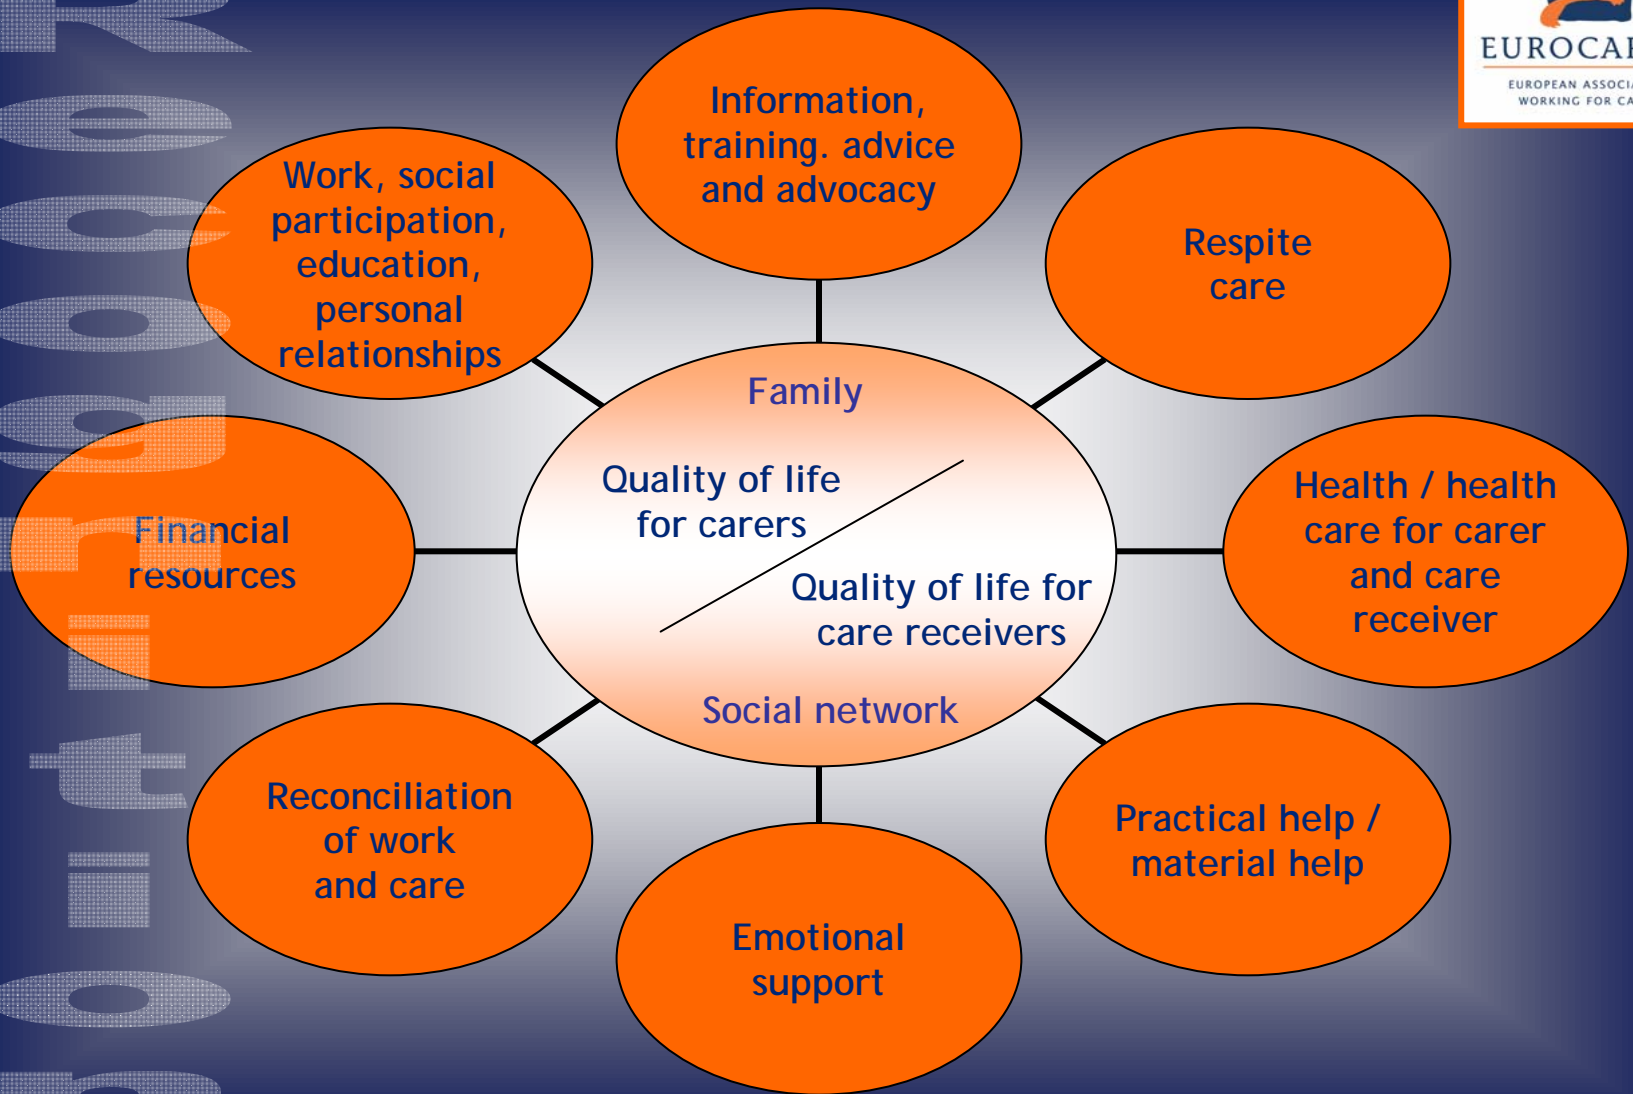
EUROCA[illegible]
EUROPEAN ASSOCI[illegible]
WORKING FOR CA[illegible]

Information, training. advice and advocacy

Work, social participation, education, personal relationships

Respite care

Financial resources

Family

Quality of life for carers

Quality of life for care receivers

Social network

Health / health care for carer and care receiver

Reconciliation of work and care

Practical help / material help

Emotional support